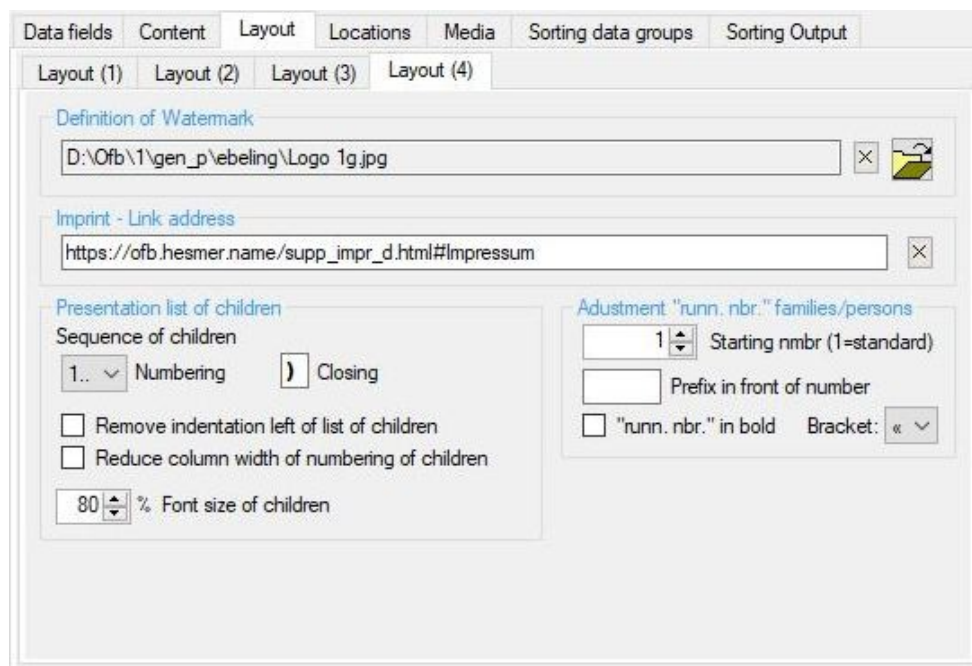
Data fields | Content | Layout | Locations | Media | Sorting data groups | Sorting Output

Layout (1) | Layout (2) | Layout (3) | Layout (4)

Definition of Watermark

D:\Ofb\1\gen_p\ebeling\Logo 1g.jpg

Imprint - Link address

https://ofb.hesmer.name/supp_impr_d.html#Impressum

Presentation list of children

Sequence of children

1.. Numbering

) Closing

Remove indentation left of list of children

Reduce column width of numbering of children

80 % Font size of children

Adustment "runn. nbr." families/persons

1 Starting nmbr (1=standard)

Prefix in front of number

"runn. nbr." in bold

Bracket: «